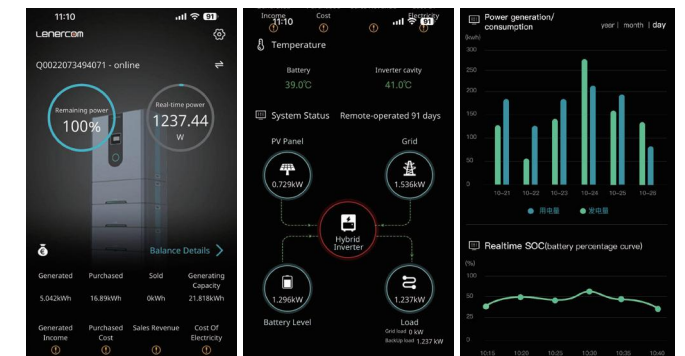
11:10

91

Lenercom

Q0022073494071 - online

Remaining power
100%

Real-time power
1237.44
W

Balance Details

Generated
5.042kWh

Purchased
16.89kWh

Sold
0kWh

Generating Capacity
21.818kWh

Generated Income

Purchased Cost

Sales Revenue

Cost Of Electricity

Income
11:10
Cost
Electricity
91

Temperature

Battery
39.0°C

Inverter cavity
41.0°C

System Status Remote-operated 91 days

PV Panel
0.729kW

Grid
1.536kW

Hybrid Inverter

Battery Level
1.296kW

Load
1.237kW
Grid load 0 kW
BackUp load 1.237 kW

Power generation/ consumption

year | month | day

(kwh)
300
250
200
150
100
50
0

10-21 10-22 10-23 10-24 10-25 10-26

用电量 发电量

Realtime SOC(battery percentage curve)

(%)
100
75
50
25
0

10:15 10:20 10:25 10:30 10:35 10:40